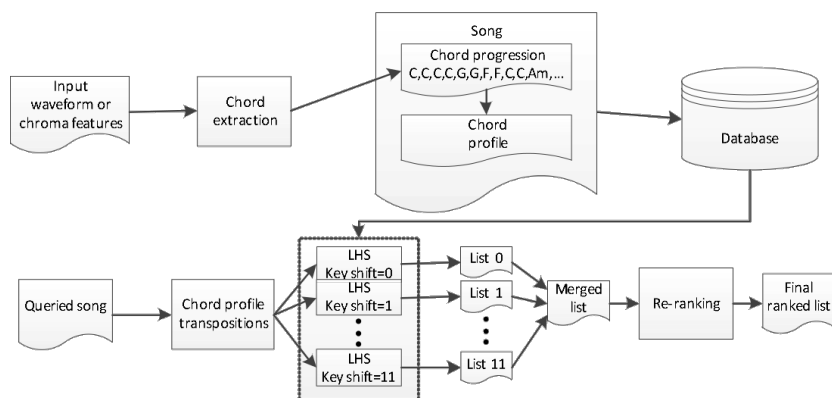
Input waveform or chroma features

Chord extraction

Song

Chord progression
C,C,C,C,G,G,F,F,C,C,Am,...

Chord profile

Database

Queried song

Chord profile transpositions

LHS
Key shift=0

LHS
Key shift=1

LHS
Key shift=11

List 0

List 1

List 11

Merged list

Re-ranking

Final ranked list